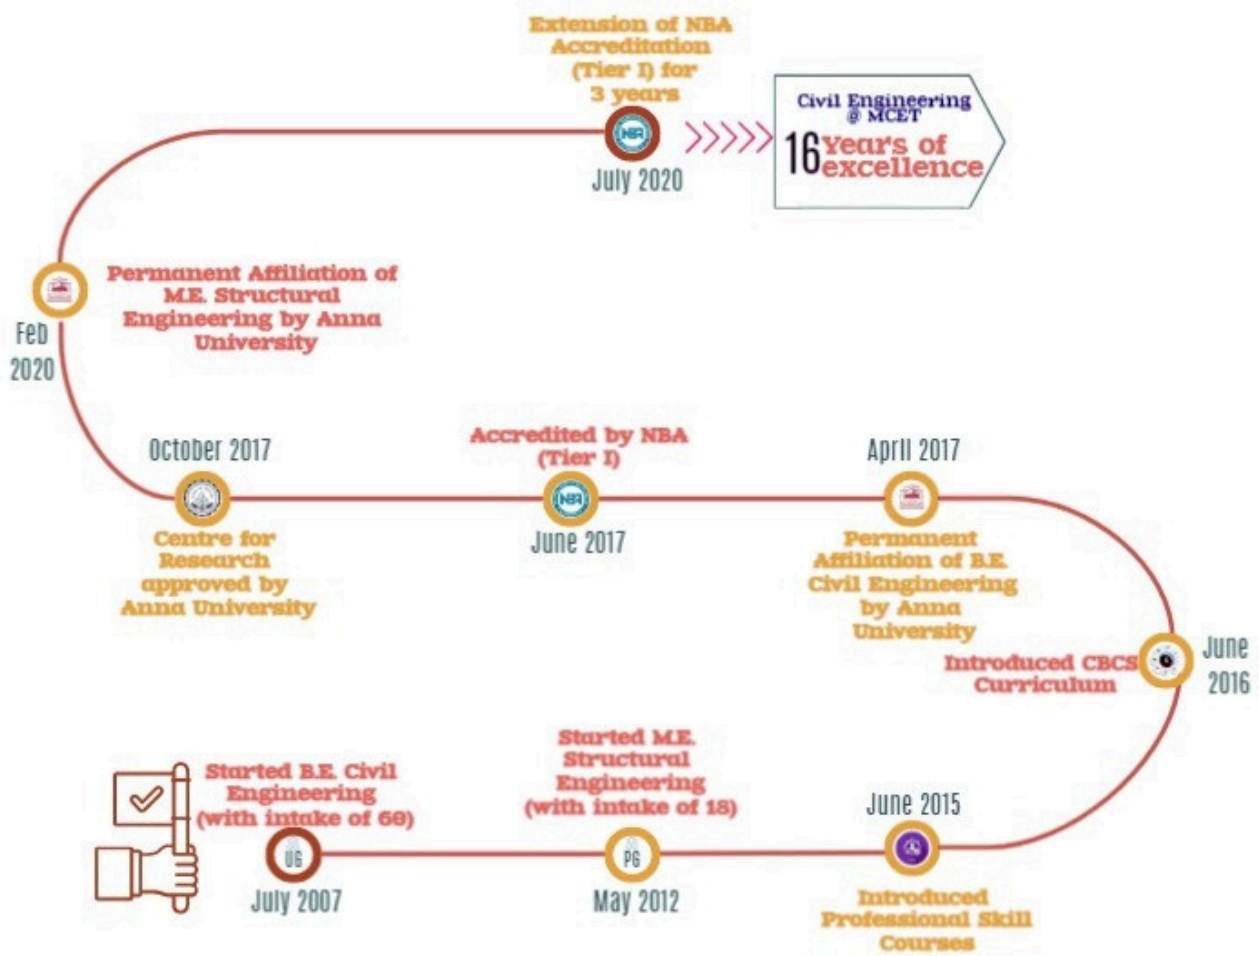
Extension of NBA Accreditation (Tier I) for 3 years

NBA

July 2020

Civil Engineering @ MCET

16 Years of excellence

Permanent Affiliation of M.E. Structural Engineering by Anna University

Feb 2020

October 2017

Centre for Research approved by Anna University

Accredited by NBA (Tier I)

NBA

June 2017

April 2017

Permanent Affiliation of B.E. Civil Engineering by Anna University

Introduced CBCS Curriculum

June 2016

Started B.E. Civil Engineering (with intake of 60)

UG

July 2007

Started M.E. Structural Engineering (with intake of 18)

PG

May 2012

June 2015

Introduced Professional Skill Courses